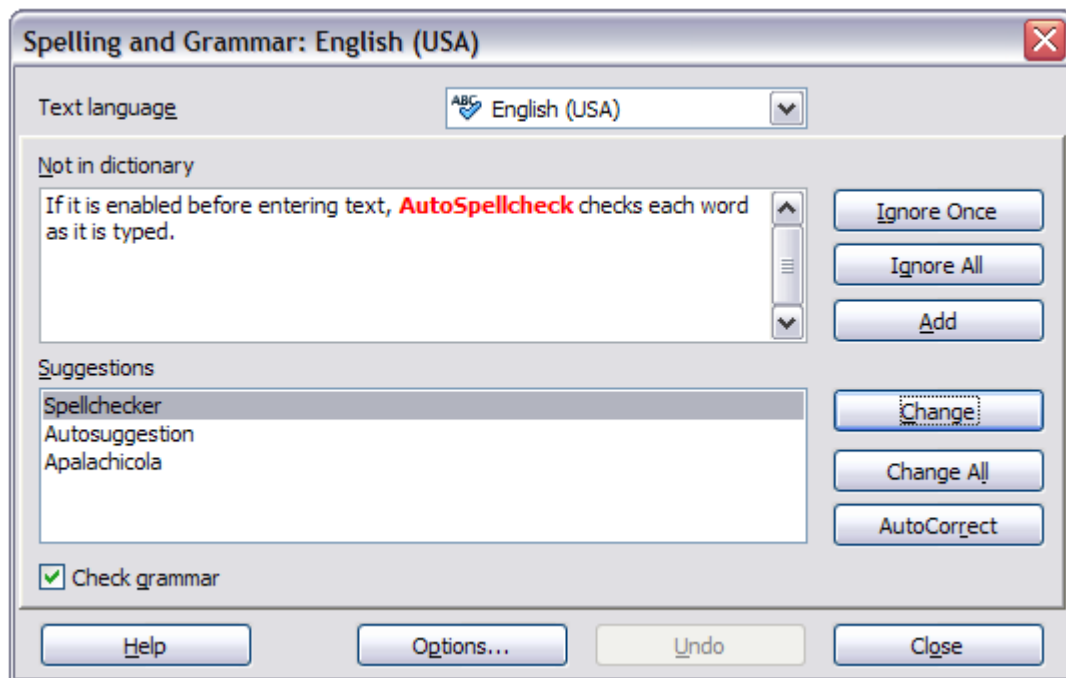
Spelling and Grammar: English (USA)

Text language

English (USA)

Not in dictionary

If it is enabled before entering text, AutoSpellcheck checks each word as it is typed.

Ignore Once

Ignore All

Add

Suggestions

Spellchecker
Autosuggestion
Apalachicola

Change

Change All

AutoCorrect

Check grammar

Help

Options...

Undo

Close